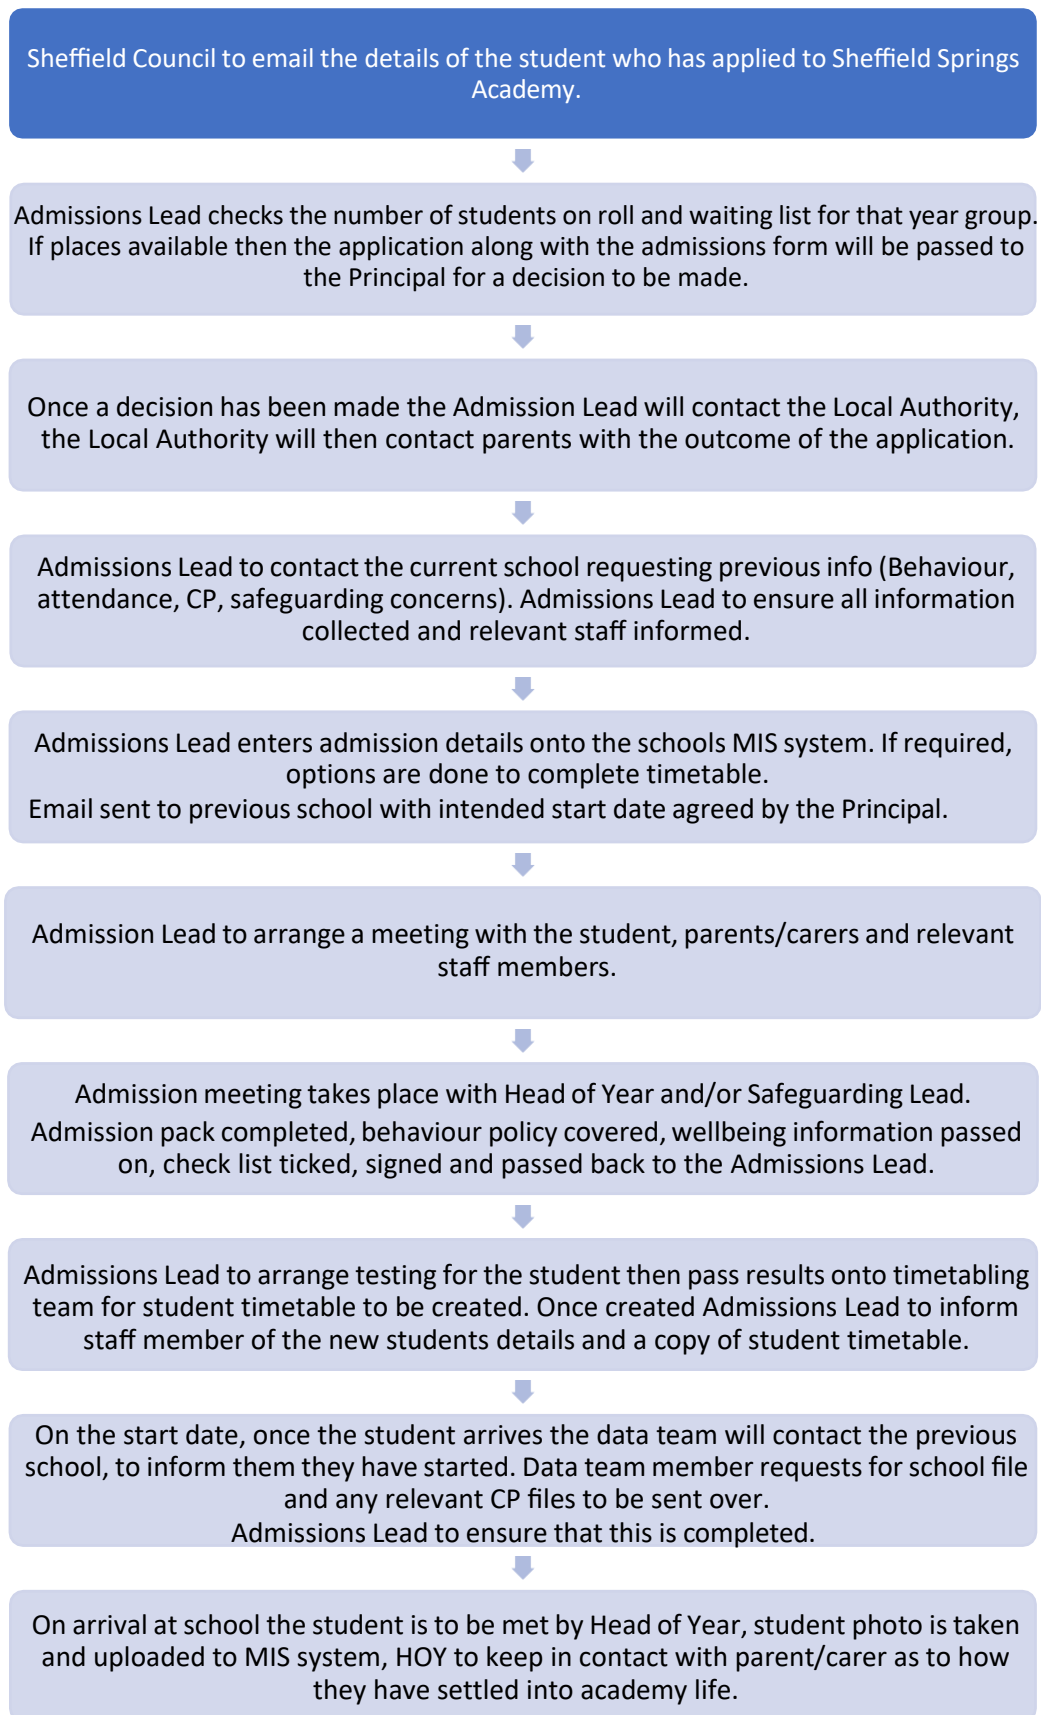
Sheffield Council to email the details of the student who has applied to Sheffield Springs Academy.

Admissions Lead checks the number of students on roll and waiting list for that year group. If places available then the application along with the admissions form will be passed to the Principal for a decision to be made.

Once a decision has been made the Admission Lead will contact the Local Authority, the Local Authority will then contact parents with the outcome of the application.

Admissions Lead to contact the current school requesting previous info (Behaviour, attendance, CP, safeguarding concerns). Admissions Lead to ensure all information collected and relevant staff informed.

Admissions Lead enters admission details onto the schools MIS system. If required, options are done to complete timetable.
Email sent to previous school with intended start date agreed by the Principal.

Admission Lead to arrange a meeting with the student, parents/carers and relevant staff members.

Admission meeting takes place with Head of Year and/or Safeguarding Lead.
Admission pack completed, behaviour policy covered, wellbeing information passed on, check list ticked, signed and passed back to the Admissions Lead.

Admissions Lead to arrange testing for the student then pass results onto timetabling team for student timetable to be created. Once created Admissions Lead to inform staff member of the new students details and a copy of student timetable.

On the start date, once the student arrives the data team will contact the previous school, to inform them they have started. Data team member requests for school file and any relevant CP files to be sent over.
Admissions Lead to ensure that this is completed.

On arrival at school the student is to be met by Head of Year, student photo is taken and uploaded to MIS system, HOY to keep in contact with parent/carer as to how they have settled into academy life.